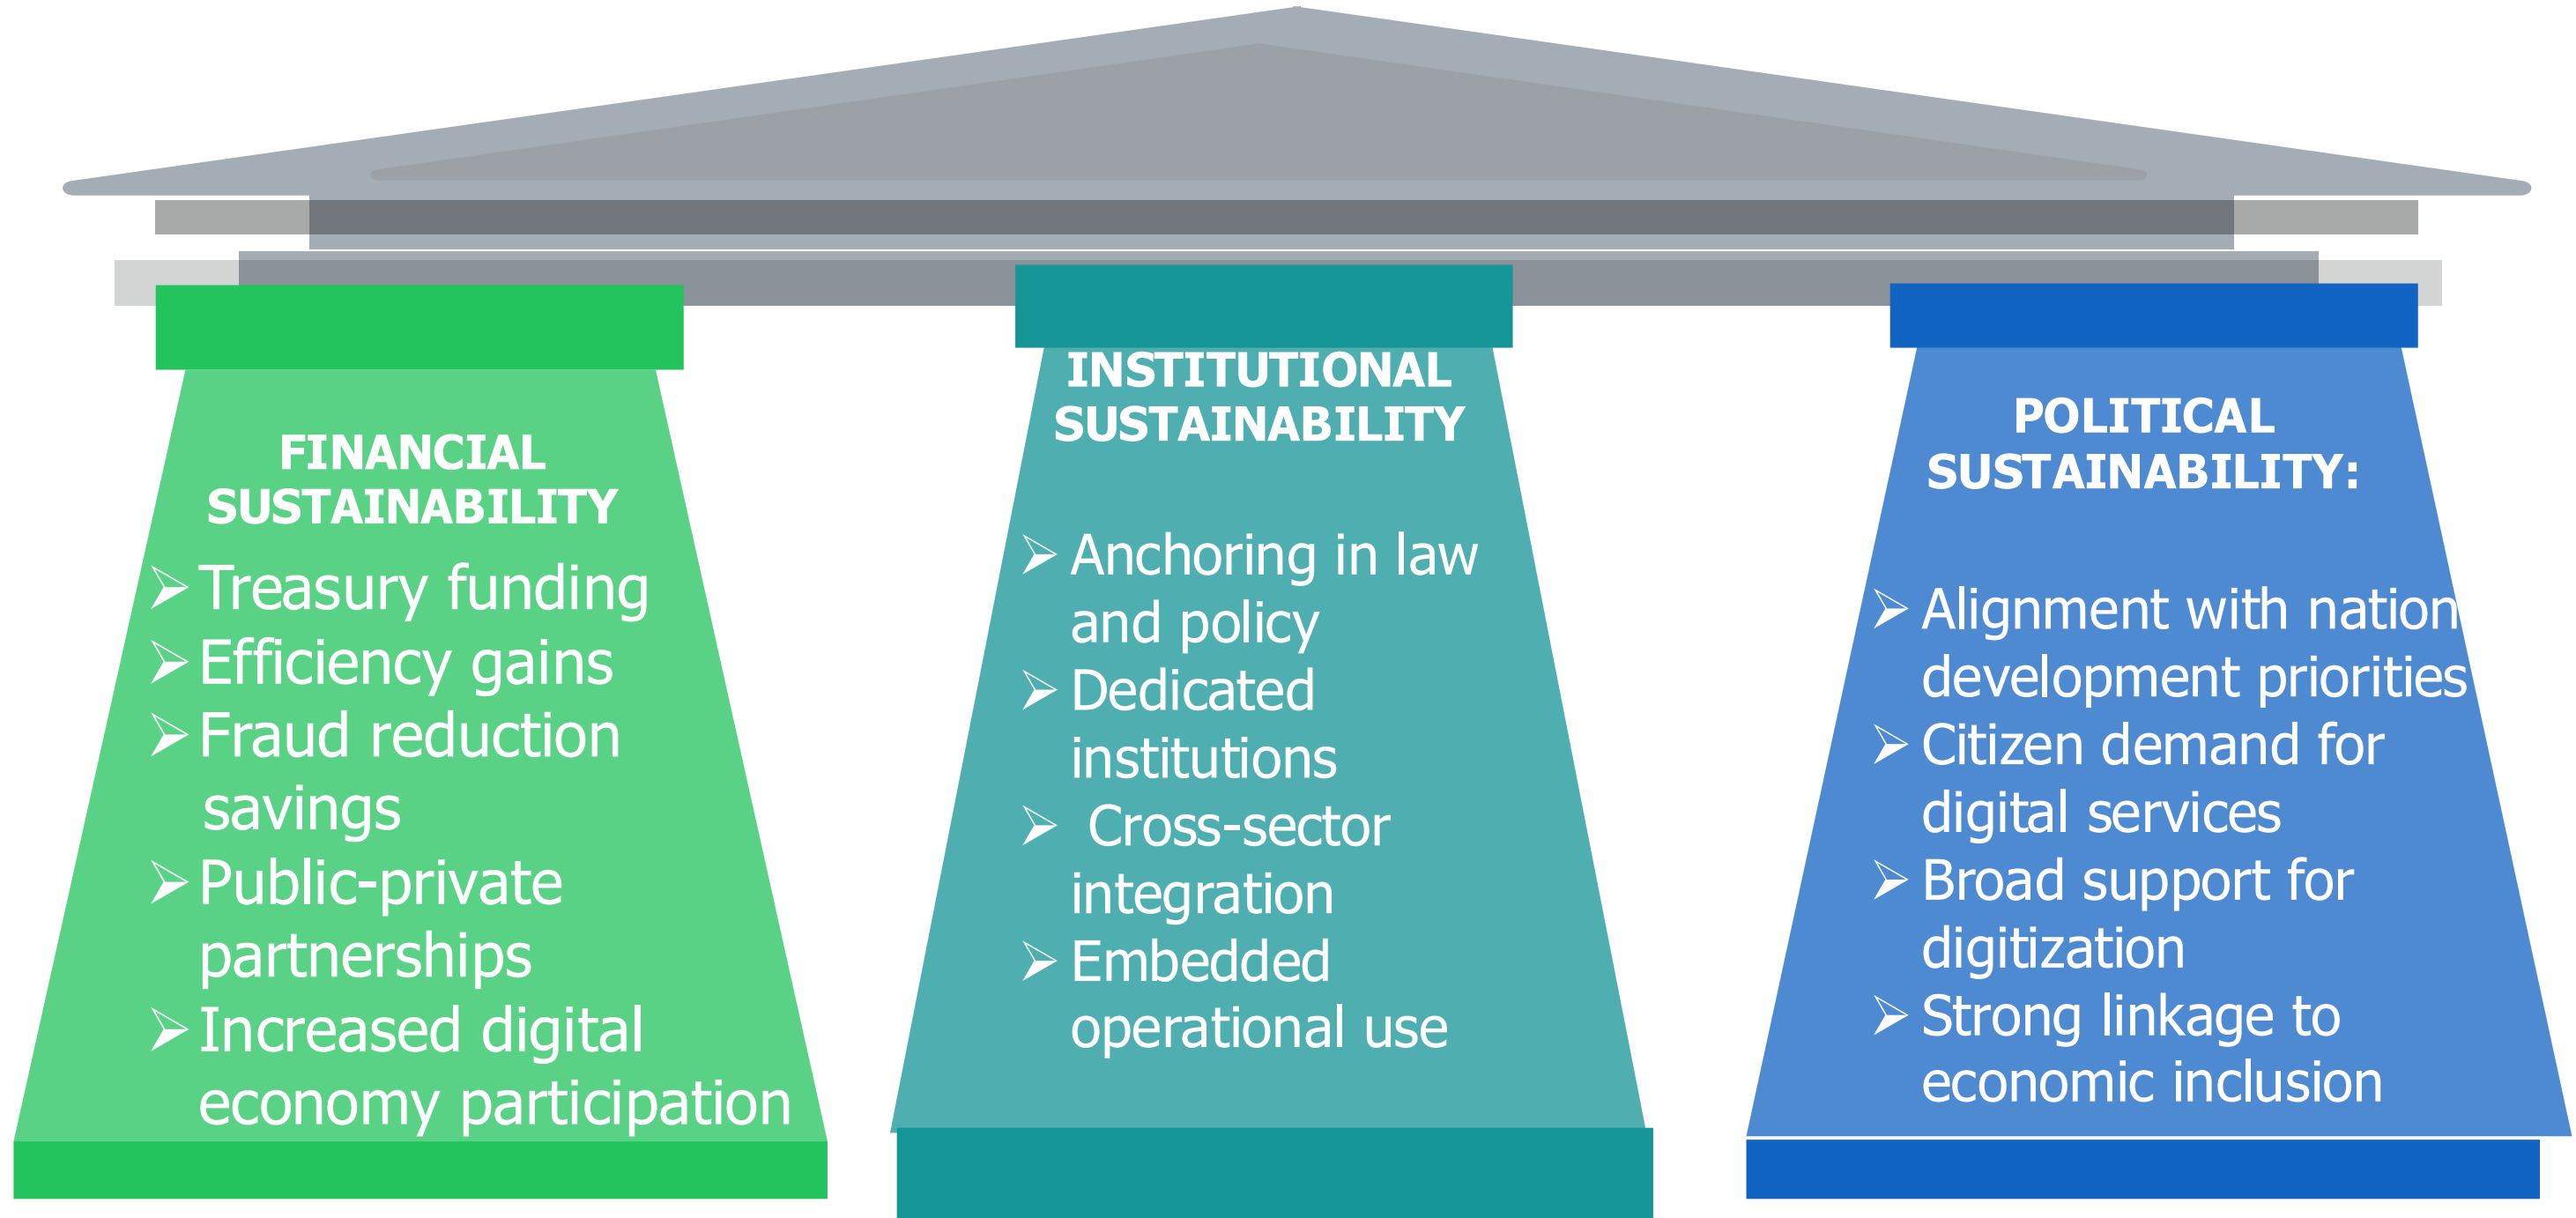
FINANCIAL SUSTAINABILITY

➢ Treasury funding
➢ Efficiency gains
➢ Fraud reduction savings
➢ Public-private partnerships
➢ Increased digital economy participation

INSTITUTIONAL SUSTAINABILITY

➢ Anchoring in law and policy
➢ Dedicated institutions
➢ Cross-sector integration
➢ Embedded operational use

POLITICAL SUSTAINABILITY:

➢ Alignment with nation development priorities
➢ Citizen demand for digital services
➢ Broad support for digitization
➢ Strong linkage to economic inclusion